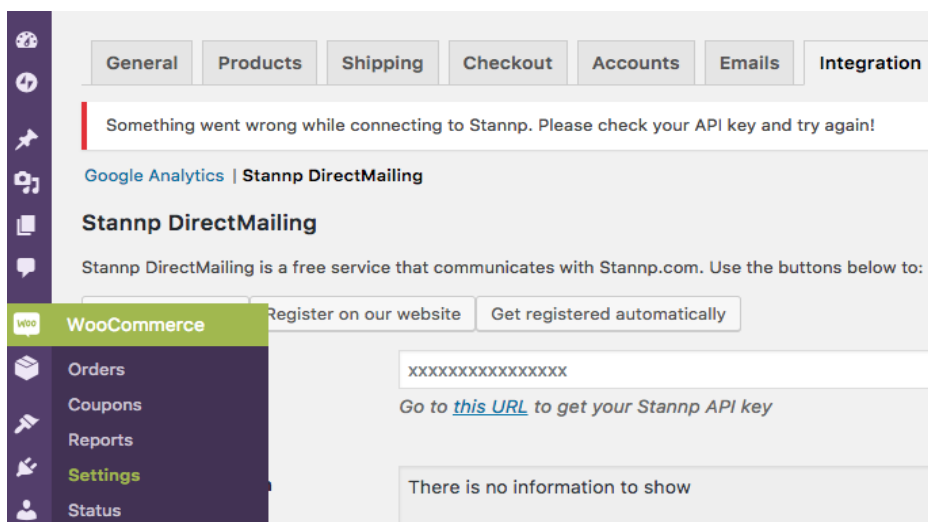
General | Products | Shipping | Checkout | Accounts | Emails | Integration

Something went wrong while connecting to Stannp. Please check your API key and try again!

Google Analytics | Stannp DirectMailing

Stannp DirectMailing

Stannp DirectMailing is a free service that communicates with Stannp.com. Use the buttons below to:

Register on our website | Get registered automatically

WooCommerce

Orders
Coupons
Reports
Settings
Status

xxxxxxxxxxxxxxxx

Go to this URL to get your Stannp API key

There is no information to show